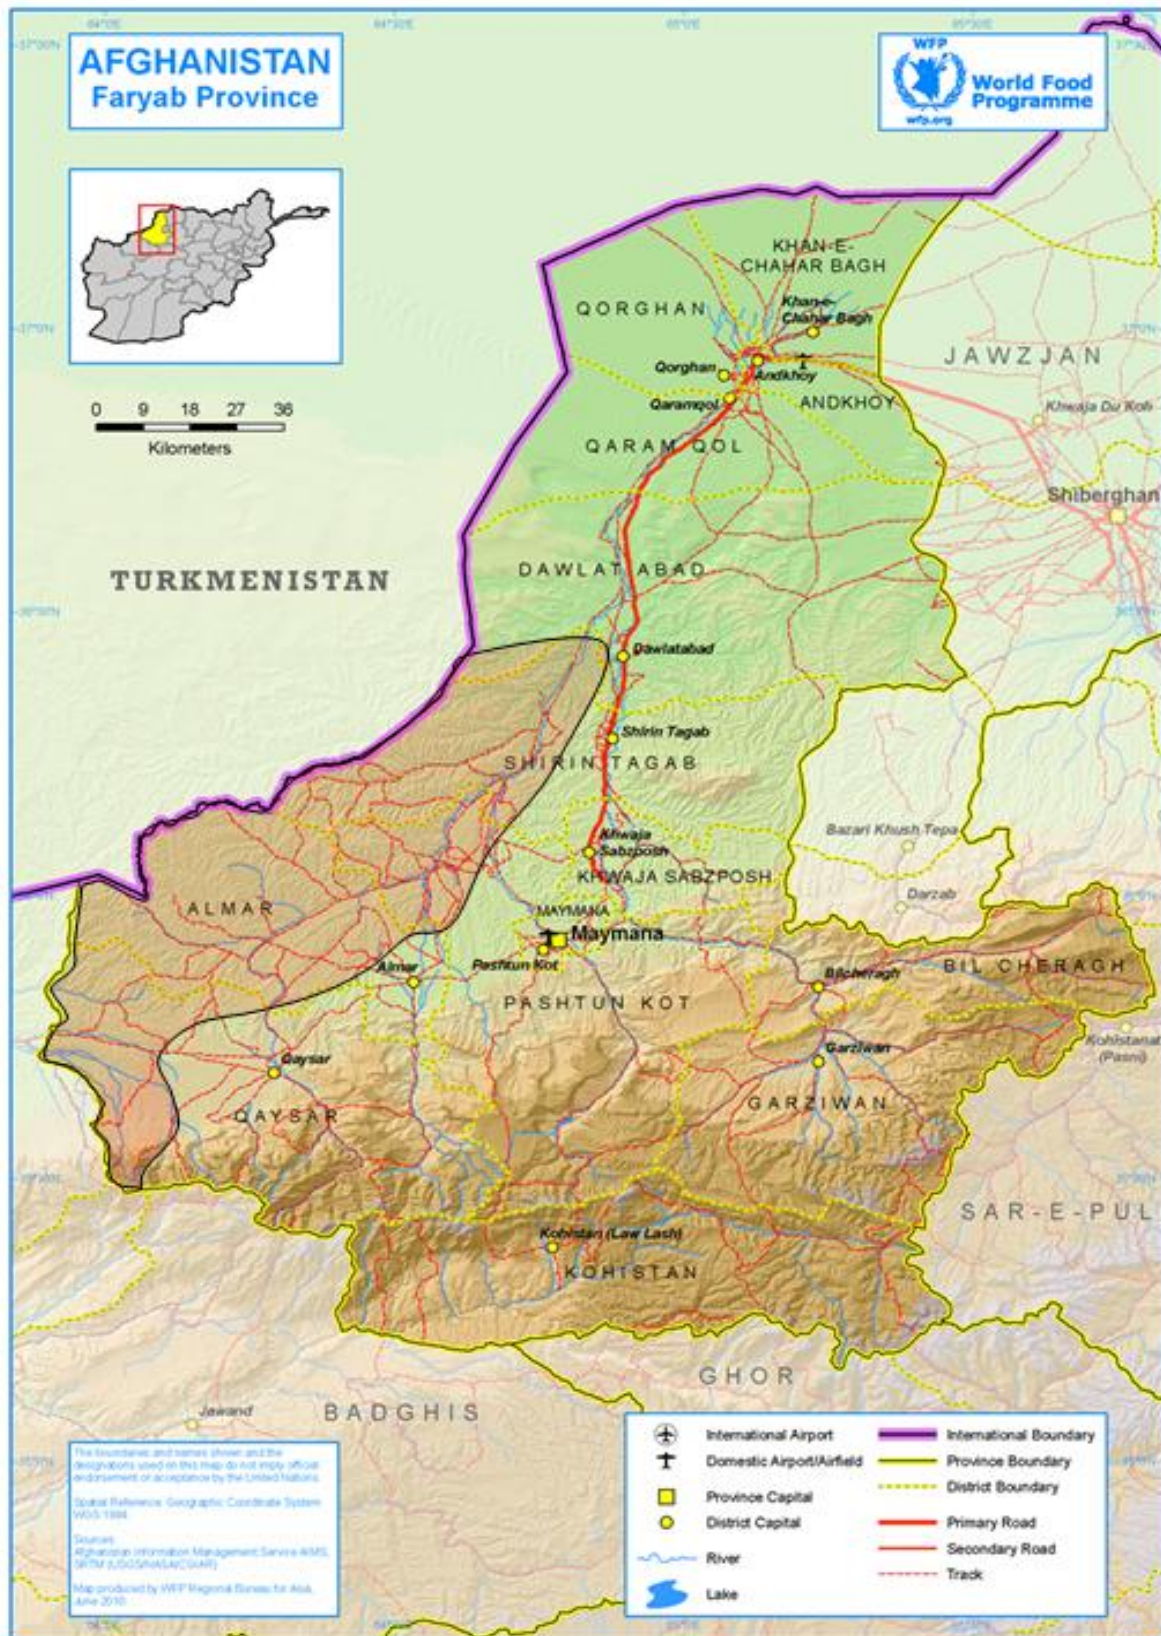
AFGHANISTAN
Faryab Province

WFP
World Food Programme
wfp.org

0 9 18 27 36
Kilometers

TURKMENISTAN

KHAN-E-CHAHAR BAGH
Khan-e-Chahar Bagh
QORGHAN
Qorghan
Andkhoy
Qaramqol
ANDKHOY
QARAM QOL
JAWZJAN
Khwaja Du Koh
Shiberghan
DAWLAT ABAD
Dawlatabad
Shirin Tagab
SHIRIN TAGAB
Bazari Khush Tepa
Khwaja Sabzposh
KHWAJA SABZPOSH
Darzab
ALMAR
MAYMANA
Maymana
Almar
Pashtun Kot
Bilcheragh
BIL CHERAGH
PASHTUN KOT
Kohistanat (Pasni)
Qaysar
Garziwan
QAYSAR
GARZIWAN
SAR-E-PUL
Kohistan (Law Lash)
KOHISTAN
GHOR
Jawand
BADGHIS

The boundaries and names shown and the designations used on this map do not imply official endorsement or acceptance by the United Nations.

Spatial Reference: Geographic Coordinate System WGS 1984

Sources:
Afghanistan Information Management Service AIMS, SRTM (USGS/NASA/CGIAR)

Map produced by WFP Regional Bureau for Asia, June 2010

International Airport
Domestic Airport/Airfield
Province Capital
District Capital
River
Lake
International Boundary
Province Boundary
District Boundary
Primary Road
Secondary Road
Track